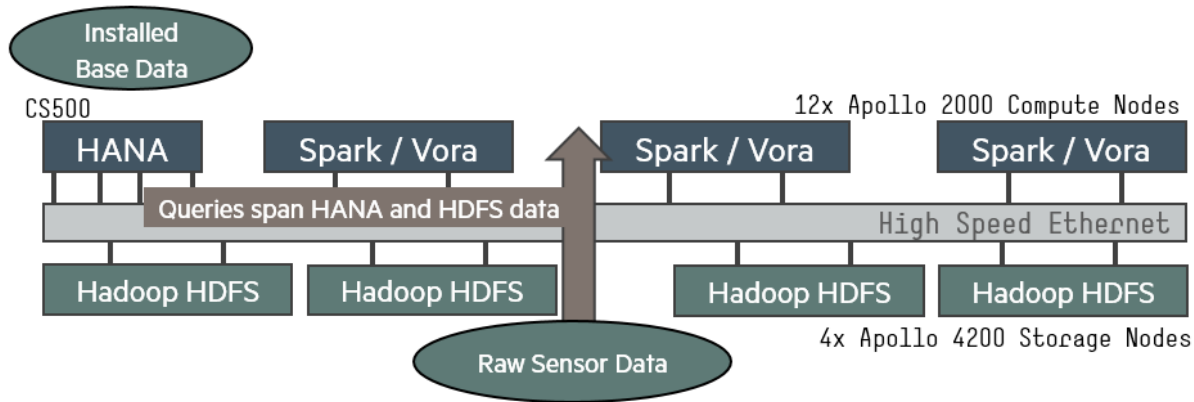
Installed Base Data

CS500

12x Apollo 2000 Compute Nodes

HANA

Spark / Vora

Spark / Vora

Spark / Vora

Queries span HANA and HDFS data

High Speed Ethernet

Hadoop HDFS

Hadoop HDFS

Hadoop HDFS

Hadoop HDFS

4x Apollo 4200 Storage Nodes

Raw Sensor Data